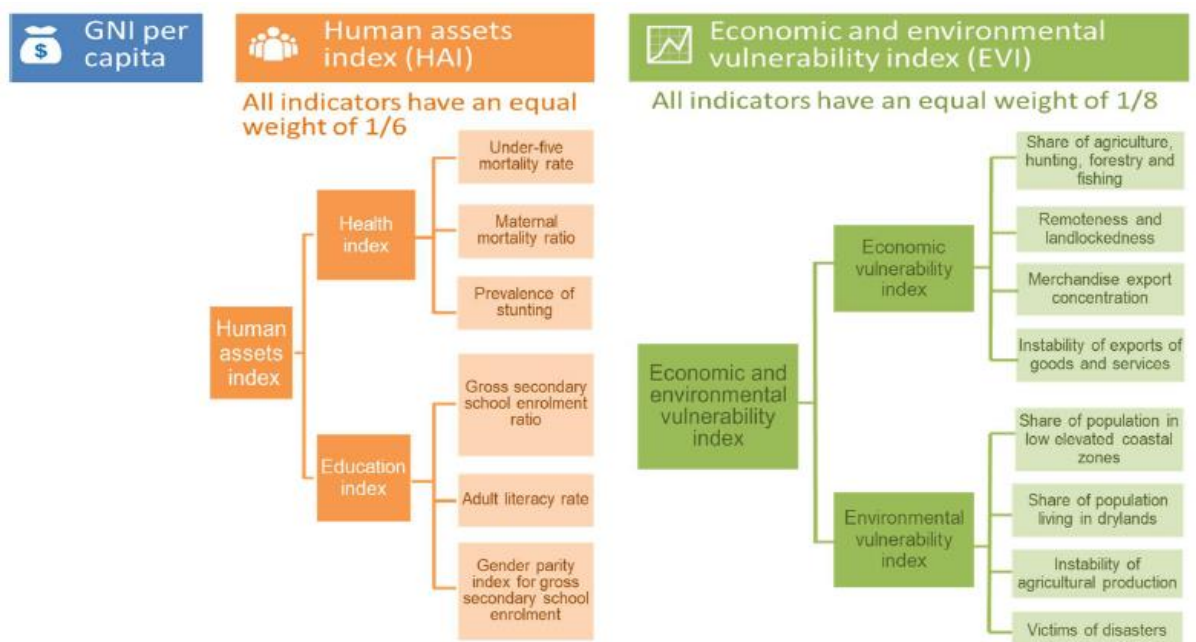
$ GNI per capita

Human assets index (HAI)

All indicators have an equal weight of 1/6

Human assets index

Health index

Under-five mortality rate

Maternal mortality ratio

Prevalence of stunting

Education index

Gross secondary school enrolment ratio

Adult literacy rate

Gender parity index for gross secondary school enrolment

Economic and environmental vulnerability index (EVI)

All indicators have an equal weight of 1/8

Economic and environmental vulnerability index

Economic vulnerability index

Share of agriculture, hunting, forestry and fishing

Remoteness and landlockedness

Merchandise export concentration

Instability of exports of goods and services

Environmental vulnerability index

Share of population in low elevated coastal zones

Share of population living in drylands

Instability of agricultural production

Victims of disasters